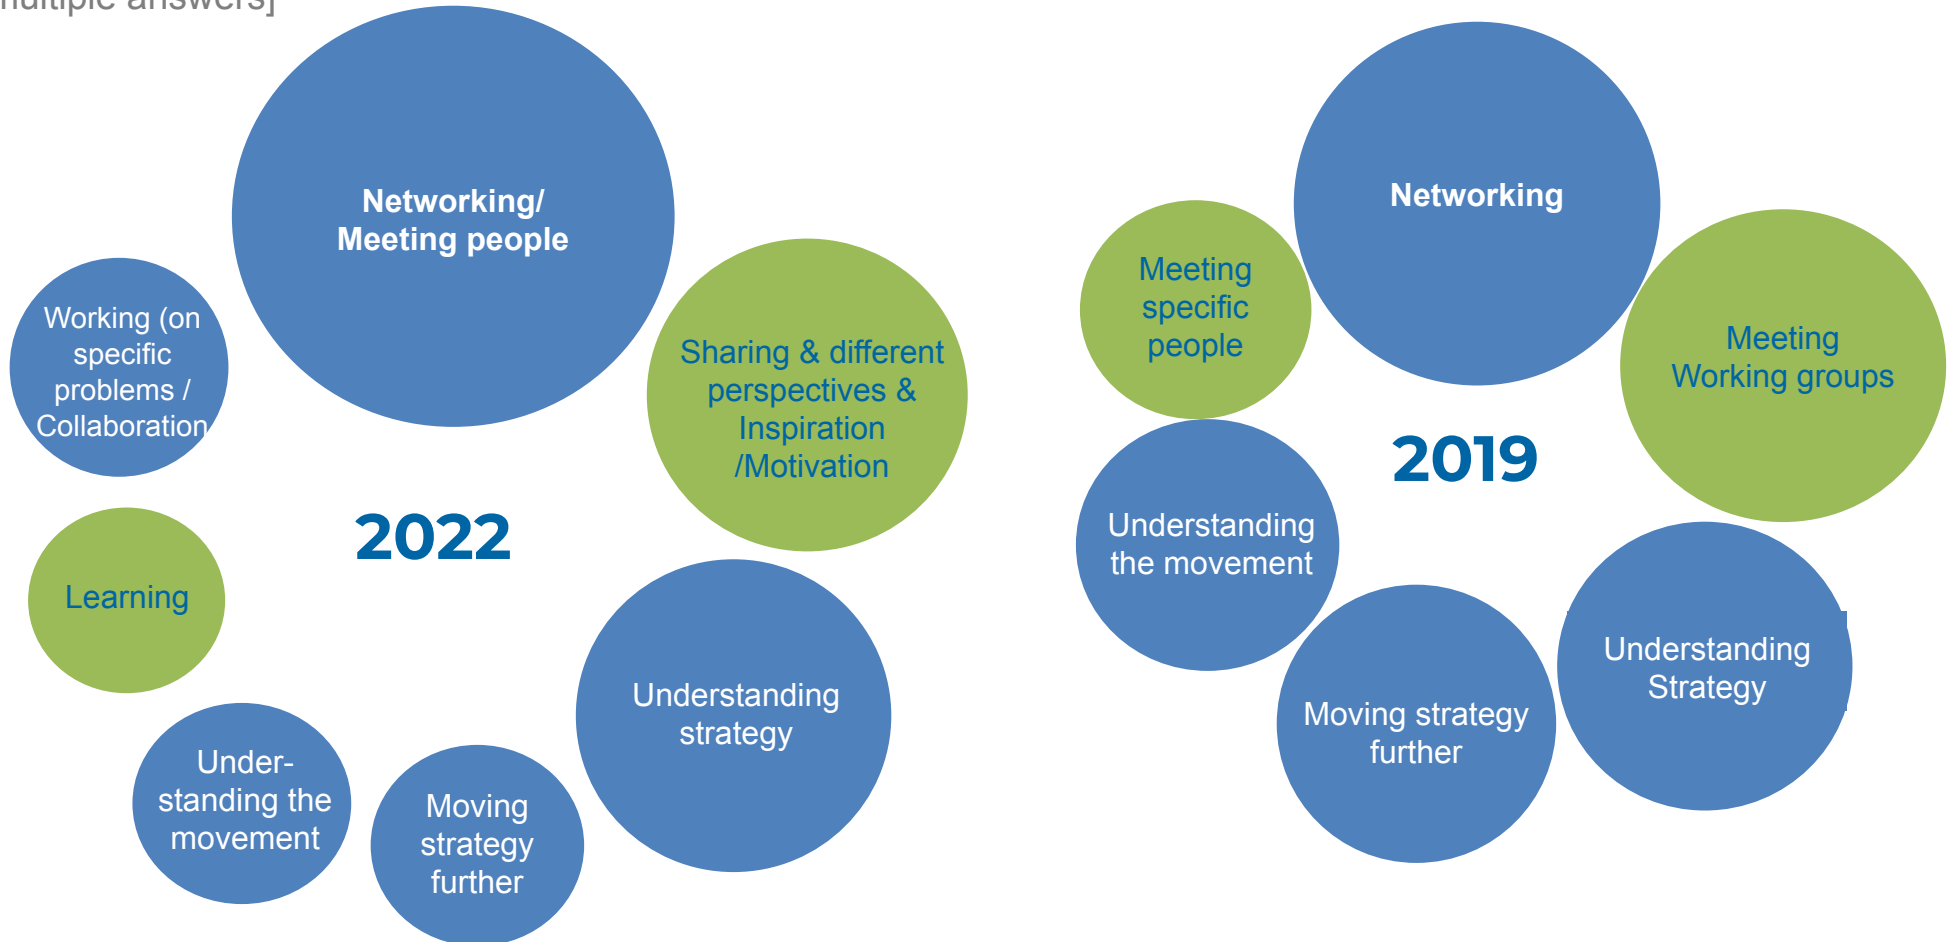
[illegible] answers]

Networking/ Meeting people

Working (on specific problems / Collaboration

Sharing & different perspectives & Inspiration /Motivation

2022

Learning

Understanding strategy

Under- standing the movement

Moving strategy further

Networking

Meeting specific people

Meeting Working groups

2019

Understanding the movement

Understanding Strategy

Moving strategy further